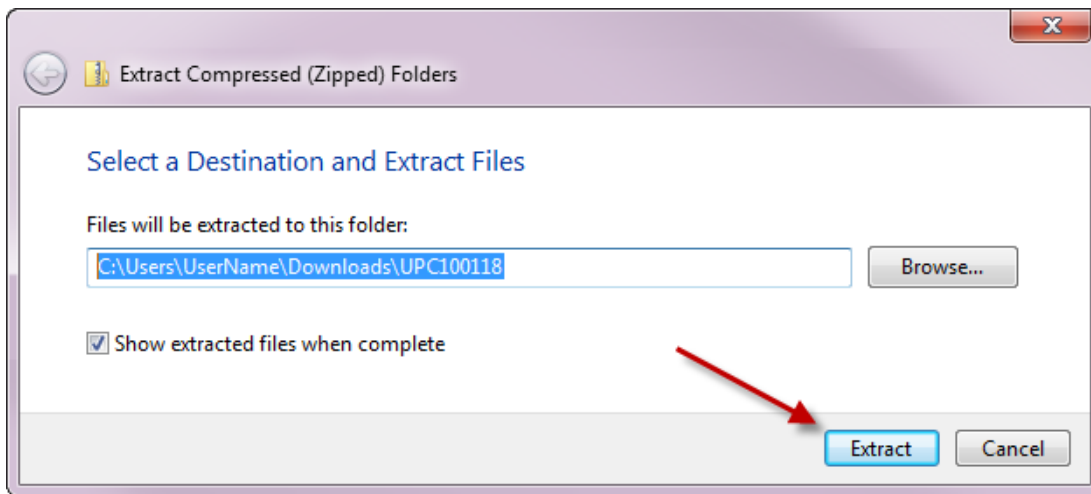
Extract Compressed (Zipped) Folders

Select a Destination and Extract Files

Files will be extracted to this folder:

C:\Users\UserName\Downloads\UPC100118

Browse...

Show extracted files when complete

Extract

Cancel